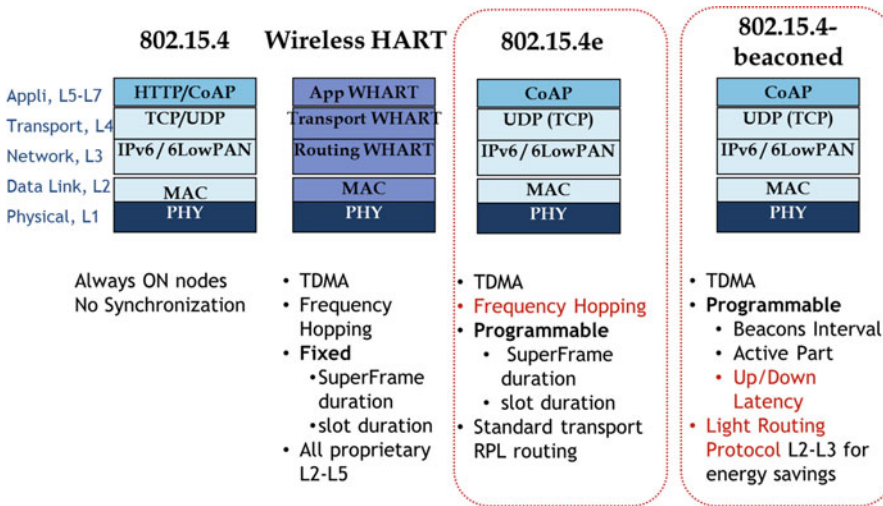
802.15.4

Wireless HART

802.15.4e

802.15.4-beaconed

Appli, L5-L7
Transport, L4
Network, L3
Data Link, L2
Physical, L1

HTTP/CoAP
TCP/UDP
IPv6/6LowPAN
MAC
PHY

App WHART
Transport WHART
Routing WHART
MAC
PHY

CoAP
UDP (TCP)
IPv6/6LowPAN
MAC
PHY

CoAP
UDP (TCP)
IPv6/6LowPAN
MAC
PHY

Always ON nodes
No Synchronization

• TDMA
• Frequency Hopping
• Fixed
  •SuperFrame duration
  •slot duration
• All proprietary L2-L5

• TDMA
• Frequency Hopping
• Programmable
  • SuperFrame duration
  • slot duration
• Standard transport RPL routing

• TDMA
• Programmable
  • Beacons Interval
  • Active Part
  • Up/Down Latency
• Light Routing Protocol L2-L3 for energy savings